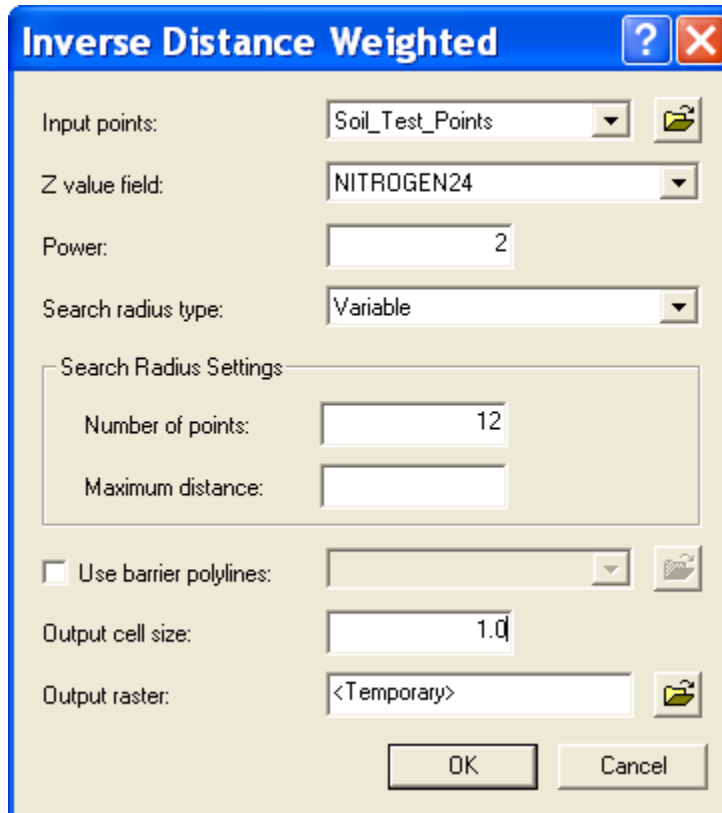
Inverse Distance Weighted

?

Input points: Soil_Test_Points

Z value field: NITROGEN24

Power: 2

Search radius type: Variable

Search Radius Settings

Number of points: 12

Maximum distance:

Use barrier polylines:

Output cell size: 1.0

Output raster: <Temporary>

OK

Cancel